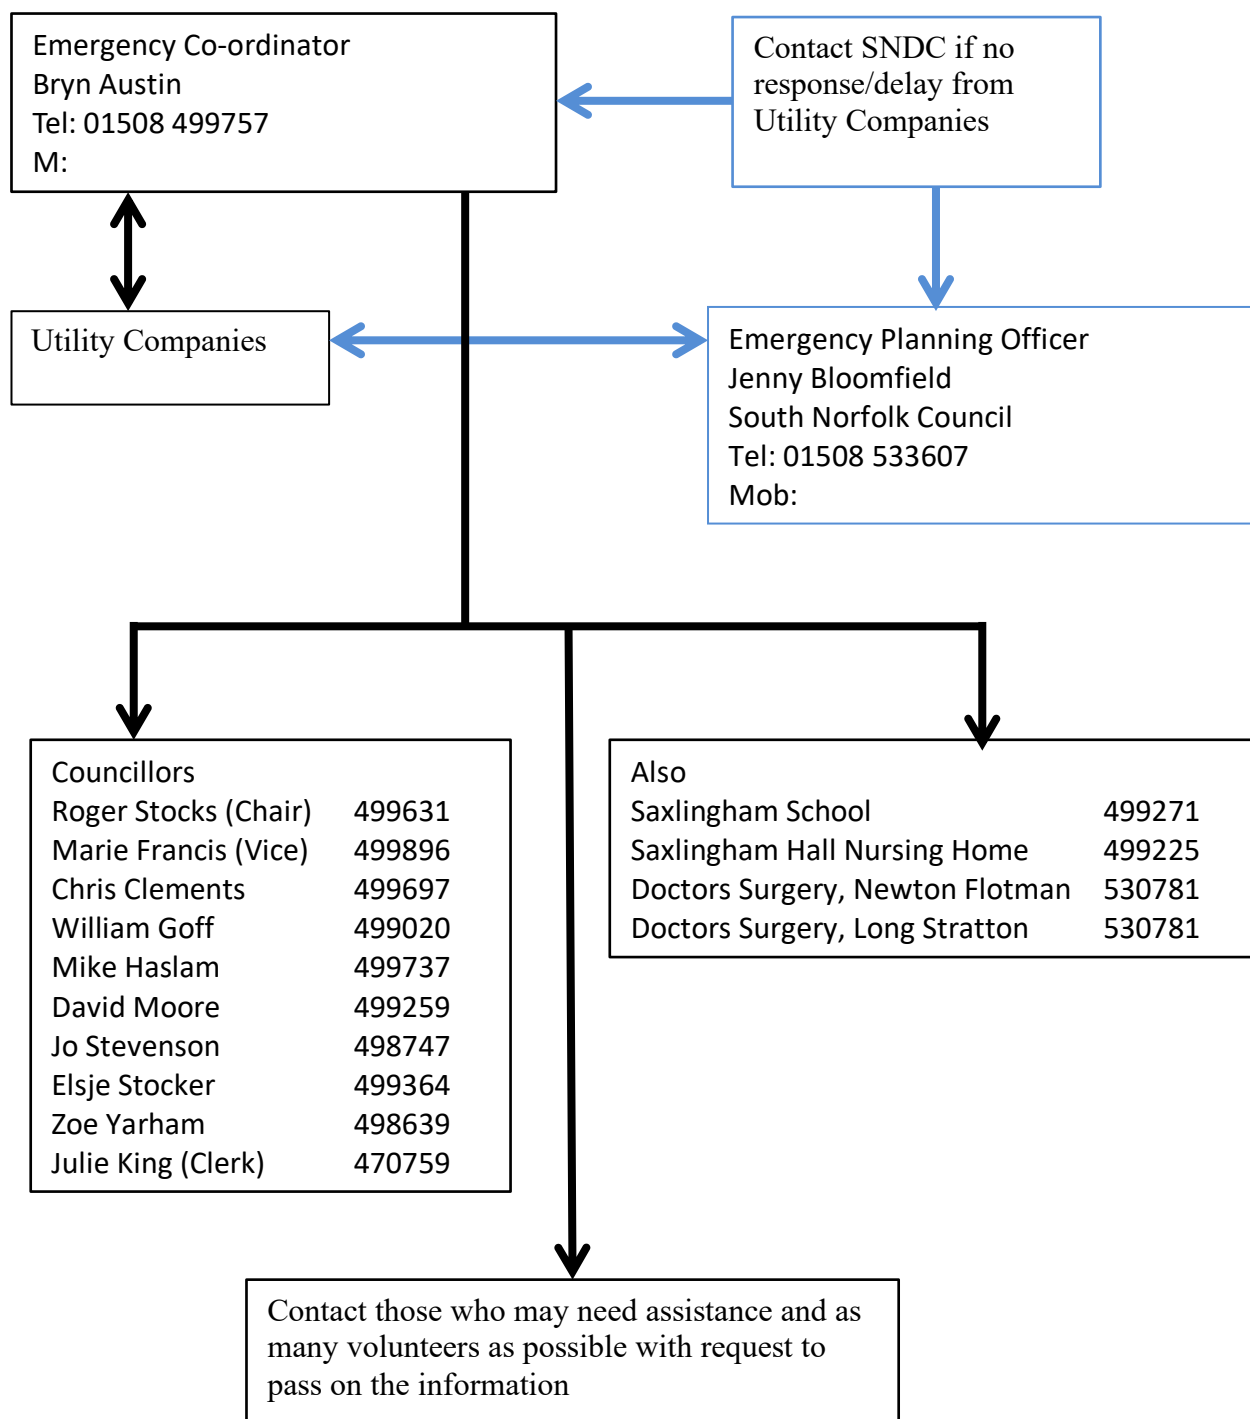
Emergency Co-ordinator
Bryn Austin
Tel: 01508 499757
M:

Contact SNDC if no response/delay from Utility Companies

Utility Companies

Emergency Planning Officer
Jenny Bloomfield
South Norfolk Council
Tel: 01508 533607
Mob:

| Councillors | |
|---|---|
| Roger Stocks (Chair) | 499631 |
| Marie Francis (Vice) | 499896 |
| Chris Clements | 499697 |
| William Goff | 499020 |
| Mike Haslam | 499737 |
| David Moore | 499259 |
| Jo Stevenson | 498747 |
| Elsje Stocker | 499364 |
| Zoe Yarham | 498639 |
| Julie King (Clerk) | 470759 |

| Also | |
|---|---|
| Saxlingham School | 499271 |
| Saxlingham Hall Nursing Home | 499225 |
| Doctors Surgery, Newton Flotman | 530781 |
| Doctors Surgery, Long Stratton | 530781 |

Contact those who may need assistance and as many volunteers as possible with request to pass on the information